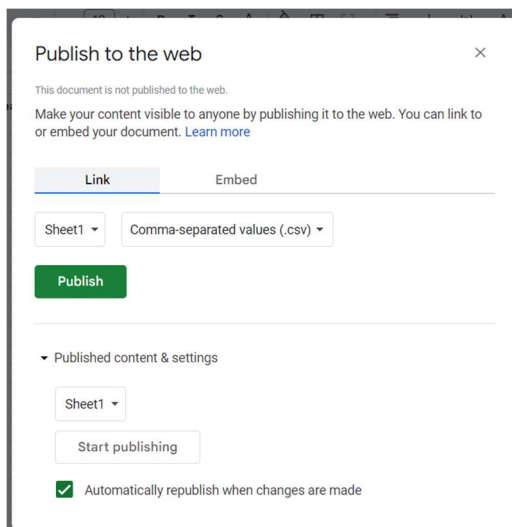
Publish to the web

×

This document is not published to the web.

Make your content visible to anyone by publishing it to the web. You can link to or embed your document. Learn more

Link

Embed

Sheet1

Comma-separated values (.csv)

Publish

Published content & settings

Sheet1

Start publishing

Automatically republish when changes are made